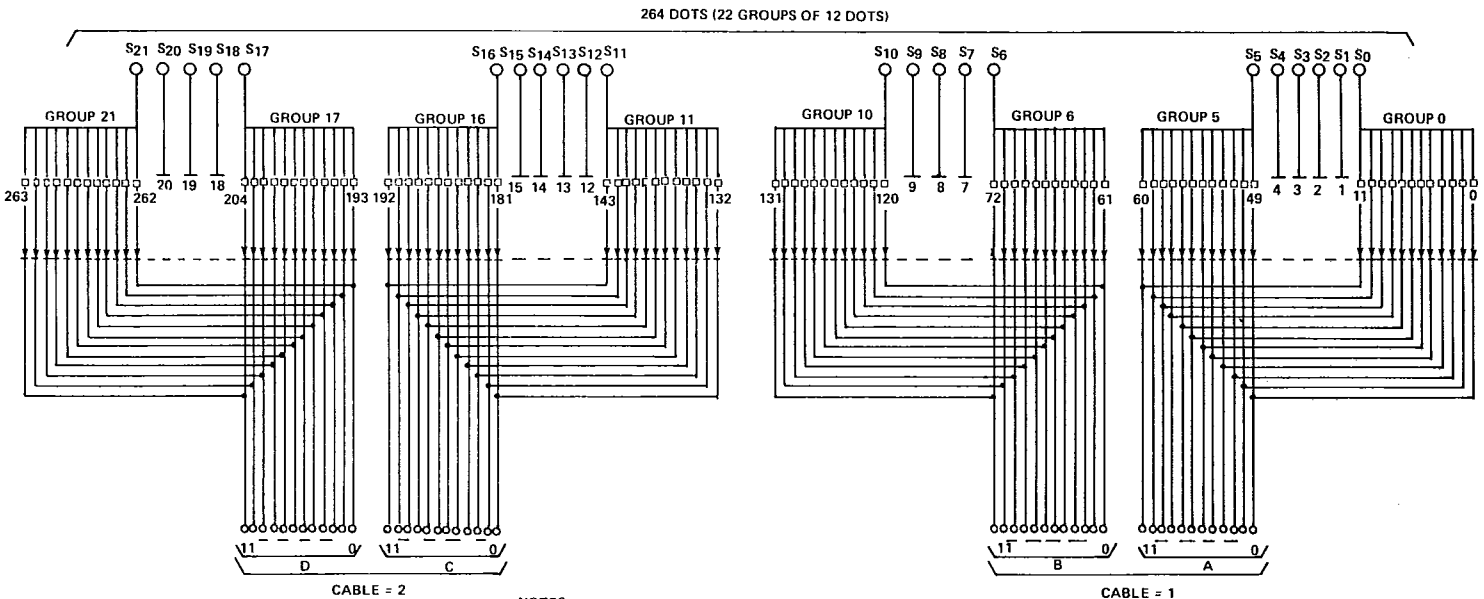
264 DOTS (22 GROUPS OF 12 DOTS)

$S_{21}$ $S_{20}$ $S_{19}$ $S_{18}$ $S_{17}$

GROUP 21

GROUP 17

20 19 18

263 262 204 193

$S_{16}$ $S_{15}$ $S_{14}$ $S_{13}$ $S_{12}$ $S_{11}$

GROUP 16

GROUP 11

15 14 13 12

192 181 143 132

$S_{10}$ $S_{9}$ $S_{8}$ $S_{7}$ $S_{6}$

GROUP 10

GROUP 6

9 8 7

131 120 72 61

$S_{5}$ $S_{4}$ $S_{3}$ $S_{2}$ $S_{1}$ $S_{0}$

GROUP 5

GROUP 0

4 3 2 1

60 49 11 0

11 0 11 0

D C

CABLE = 2

NOTES

11 0 11 0

B A

CABLE = 1